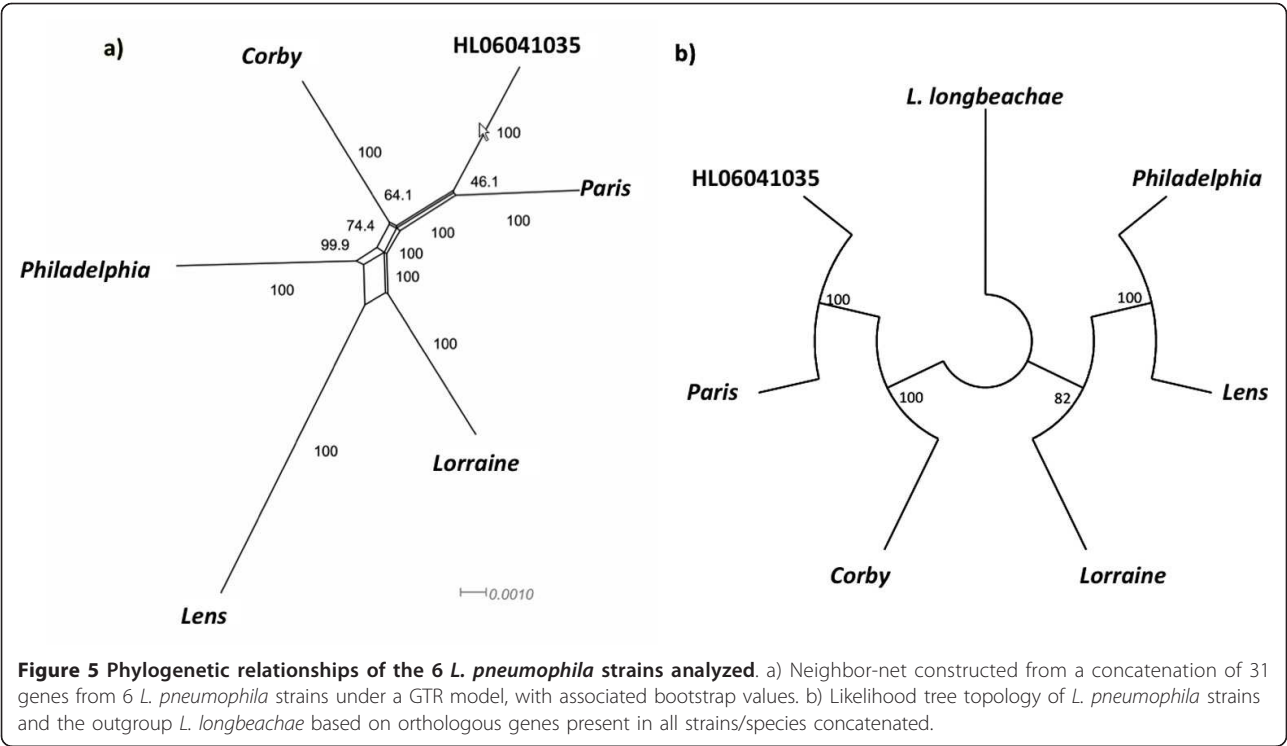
a)

Corby

HL06041035

100

100

64.1

46.1

Paris

74.4

100

100

99.9

100

Philadelphia

100

100

100

100

Lorraine

0.0010

Lens

b)

L. longbeachae

HL06041035

Philadelphia

100

100

Paris

Lens

100

82

Corby

Lorraine

**Figure 5 Phylogenetic relationships of the 6 *L. pneumophila* strains analyzed**. a) Neighbor-net constructed from a concatenation of 31 genes from 6 *L. pneumophila* strains under a GTR model, with associated bootstrap values. b) Likelihood tree topology of *L. pneumophila* strains and the outgroup *L. longbeachae* based on orthologous genes present in all strains/species concatenated.